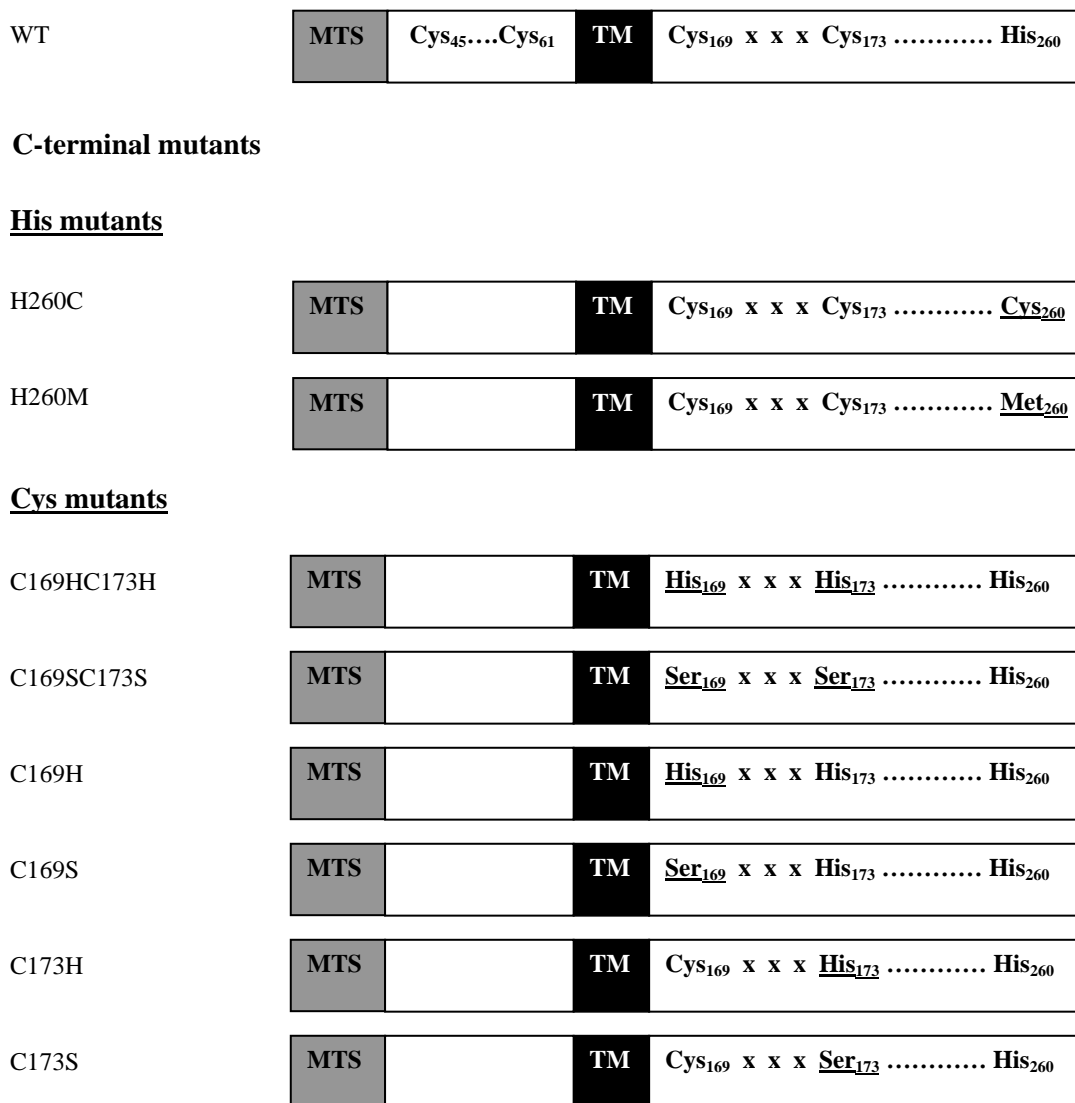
WT MTS $Cys_{45}$….$Cys_{61}$ TM $Cys_{169}$ x x x $Cys_{173}$ ………… $His_{260}$

C-terminal mutants

His mutants

H260C MTS TM $Cys_{169}$ x x x $Cys_{173}$ ………… $Cys_{260}$

H260M MTS TM $Cys_{169}$ x x x $Cys_{173}$ ………… $Met_{260}$

Cys mutants

C169HC173H MTS TM $His_{169}$ x x x $His_{173}$ ………… $His_{260}$

C169SC173S MTS TM $Ser_{169}$ x x x $Ser_{173}$ ………… $His_{260}$

C169H MTS TM $His_{169}$ x x x $His_{173}$ ………… $His_{260}$

C169S MTS TM $Ser_{169}$ x x x $His_{173}$ ………… $His_{260}$

C173H MTS TM $Cys_{169}$ x x x $His_{173}$ ………… $His_{260}$

C173S MTS TM $Cys_{169}$ x x x $Ser_{173}$ ………… $His_{260}$